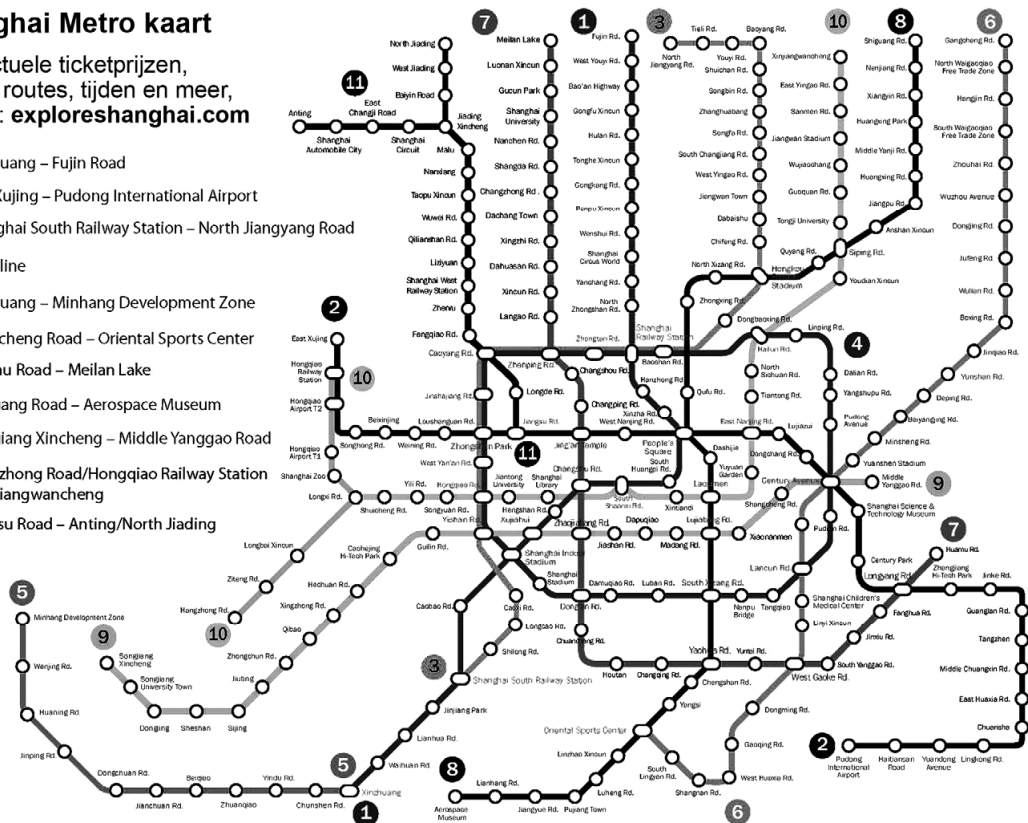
ghai Metro kaart
ctuele ticketprijzen, routes, tijden en meer, : exploreshanghai.com

uang – Fujin Road
Xujing – Pudong International Airport
ghai South Railway Station – North Jiangyang Road
line
uang – Minhang Development Zone
cheng Road – Oriental Sports Center
u Road – Meilan Lake
ang Road – Aerospace Museum
iang Xincheng – Middle Yanggao Road
zhong Road/Hongqiao Railway Station
iangwancheng
su Road – Anting/North Jiading

11
North Jiading
West Jiading
Baiyin Road
Anting
East Changji Road
Shanghai Automobile City
Shanghai Circuit
Jiading Xincheng
Malu
Nanxiang
Taopu Xincun
Wuwei Rd.
Qilianshan Rd.
Liziyuan
Shanghai West Railway Station
Zhenru
Fengqiao Rd.
Caoyang Rd.

7
Meilan Lake
Luonan Xincun
Gucun Park
Shanghai University
Nanchen Rd.
Shangda Rd.
Changzhong Rd.
Dachang Town
Xingzhi Rd.
Dahuasan Rd.
Xincun Rd.
Langao Rd.
Zhenping Rd.
Changshou Rd.
Longde Rd.
Changping Rd.
Jing'an Temple

1
Fujin Rd.
West Youyi Rd.
Bao'an Highway
Gongfu Xincun
Hulan Rd.
Tonghe Xincun
Gongkang Rd.
Pengpu Xincun
Wenshui Rd.
Shanghai Circus World
Yanchang Rd.
North Zhongshan Rd.
Shanghai Railway Station
Hanzhong Rd.
Xinzha Rd.
People's Square
South Huangpi Rd.
Shaanxi Rd.
Changshu Rd.
Hengshan Rd.
Xujiahui
Shanghai Indoor Stadium
Caobao Rd.
Shanghai South Railway Station
Jinjiang Park
Lianhua Rd.
Waihuan Rd.
Xinzhuang

3
Tieli Rd.
Youyi Rd.
Baoyang Rd.
North Jiangyang Rd.
Shuichan Rd.
Songbin Rd.
Zhanghuabang
Songfa Rd.
South Changjiang Rd.
West Yingao Rd.
Jiangwan Town
Dabaishu
Chifeng Rd.
Hongkou Stadium
Dongbaoxing Rd.
Baoshan Rd.
Zhongtan Rd.
Zhongxing Rd.
Caoxi Rd.
Longcao Rd.
Shilong Rd.

10
Xinjiangwancheng
East Yingao Rd.
Sanmen Rd.
Jiangwan Stadium
Wujiaochang
Guoquan Rd.
Tongji University
Siping Rd.
Youdian Xincun
North Sichuan Rd.
Tiantong Rd.
Nanjing Rd.
Yuyuan Garden
Laoximen
Xintiandi
Shanghai Library
Jiaotong University
Hongqiao Rd.
West Yan'an Rd.
Hongqiao Airport T1
Hongqiao Airport T2
Hongqiao Railway Station
Longxi Rd.
Shanghai Zoo
Songhong Rd.

8
Shiguang Rd.
Nenjiang Rd.
Xiangyin Rd.
Huangxing Park
Middle Yanji Rd.
Huangxing Rd.
Jiangpu Rd.
Anshan Xincun
Quyang Rd.
North Xizang Rd.
Qufu Rd.
Dashijie
Lujiabang Rd.
Laoximen
Xizang Rd.
South Xizang Rd.
Zhongshan Rd.
Yaohua Rd.
Chengshan Rd.
Yangsi
Oriental Sports Center
Lingzhao Xincun
Luheng Rd.
Pujiang Town
Jiangyue Rd.
Lianhang Rd.
Aerospace Museum

6
Gangcheng Rd.
North Waigaoqiao Free Trade Zone
Hangjin Rd.
South Waigaoqiao Free Trade Zone
Zhouhai Rd.
Wuzhou Avenue
Dongjing Rd.
Jufeng Rd.
Wulian Rd.
Boxing Rd.
Jinqiao Rd.
Yunshan Rd.
Deping Rd.
Beiyangjing Rd.
Minsheng Rd.
Yuanshen Stadium
Century Avenue
Pudian Rd.
Lancun Rd.
Shanghai Children's Medical Center
Linyi Xincun
West Gaoke Rd.
Dongming Rd.
Gaoqing Rd.
West Huaxia Rd.
Shangnan Rd.
South Lingyan Rd.

2
East Xujing
Beixinjing
Loushanguan Rd.
Weining Rd.
Zhongshan Park
Jiangsu Rd.
West Nanjing Rd.
East Nanjing Rd.
Lujiazui
Dongchang Rd.
Shanghai Science & Technology Museum
Century Park
Longyang Rd.
Zhangjiang Hi-Tech Park
Jinke Rd.
Guanglan Rd.
Tangzhen
Middle Chuangxin Rd.
East Huaxia Rd.
Chuansha
Lingkong Rd.
Yuandong Avenue
Haitiansan Road
Pudong International Airport

4
Linping Rd.
Hailun Rd.
Dalian Rd.
Yangshupu Rd.
Pudong Avenue
Shangcheng Rd.
Xiaonanmen
Nanpu Bridge
Tangqiao
Luban Rd.
Damuqiao Rd.
Dongan Rd.

9
Middle Yanggao Rd.
Dapuqiao
Madang Rd.
Jiashan Rd.
Zhaojiabang Rd.
Yishan Rd.
Guilin Rd.
Caohejing Hi-Tech Park
Hechuan Rd.
Xingzhong Rd.
Qibao
Zhongchun Rd.
Jiuting
Sijing
Sheshan
Dongjing
Songjiang University Town
Songjiang Xincheng

5
Minhang Development Zone
Wenjing Rd.
Huaning Rd.
Jinping Rd.
Dongchuan Rd.
Beiqiao
Jianchuan Rd.
Zhuanqiao
Yindu Rd.
Chunshen Rd.

11
Jiangsu Rd.
Longde Rd.
Jiaotong University
Shanghai Stadium
Dongan Rd.

Longbai Xincun
Ziteng Rd.
Hongzhong Rd.
Yili Rd.
Shuicheng Rd.
Songyuan Rd.
Huamu Rd.
Fanghua Rd.
Jinxiu Rd.
South Yanggao Rd.
Yuntai Rd.
Houtan
Changqing Rd.
Chuanshan Rd.
Huangpu Rd.